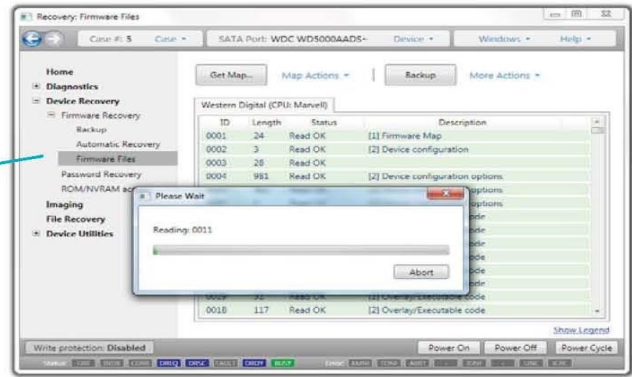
Recovery: Firmware Files

Case #: 5 Case ▾ SATA Port: WDC WD5000AADS- Device ▾ Windows ▾ Help ▾

Home
Diagnostics
Device Recovery
Firmware Recovery
Backup
Automatic Recovery
Firmware Files
Password Recovery
ROM/NVRAM ac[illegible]
Imaging
File Recovery
Device Utilities

Get Map... Map Actions ▾ Backup More Actions ▾

Western Digital (CPU: Marvell)

| ID | Length | Status | Description |
|---|---|---|---|
| 0001 | 24 | Read OK | [1] Firmware Map |
| 0002 | 3 | Read OK | [2] Device configuration |
| 0003 | 28 | Read OK | |
| 0004 | 981 | Read OK | [2] Device configuration options |
| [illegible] | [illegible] | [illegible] | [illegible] options |
| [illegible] | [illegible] | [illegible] | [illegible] options |
| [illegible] | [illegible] | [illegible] | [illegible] code |
| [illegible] | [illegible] | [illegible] | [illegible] code |
| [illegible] | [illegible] | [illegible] | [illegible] code |
| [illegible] | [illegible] | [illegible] | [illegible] code |
| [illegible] | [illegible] | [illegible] | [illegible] code |
| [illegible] | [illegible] | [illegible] | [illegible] code |
| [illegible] | 32 | Read OK | [2] Overlay/Executable code |
| 0018 | 117 | Read OK | [2] Overlay/Executable code |

Please Wait
Reading: 0011
Abort

Show Legend

Write protection: Disabled Power On Power Off Power Cycle

Status DRQ DRSC FAULT DRDY BUSY Error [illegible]